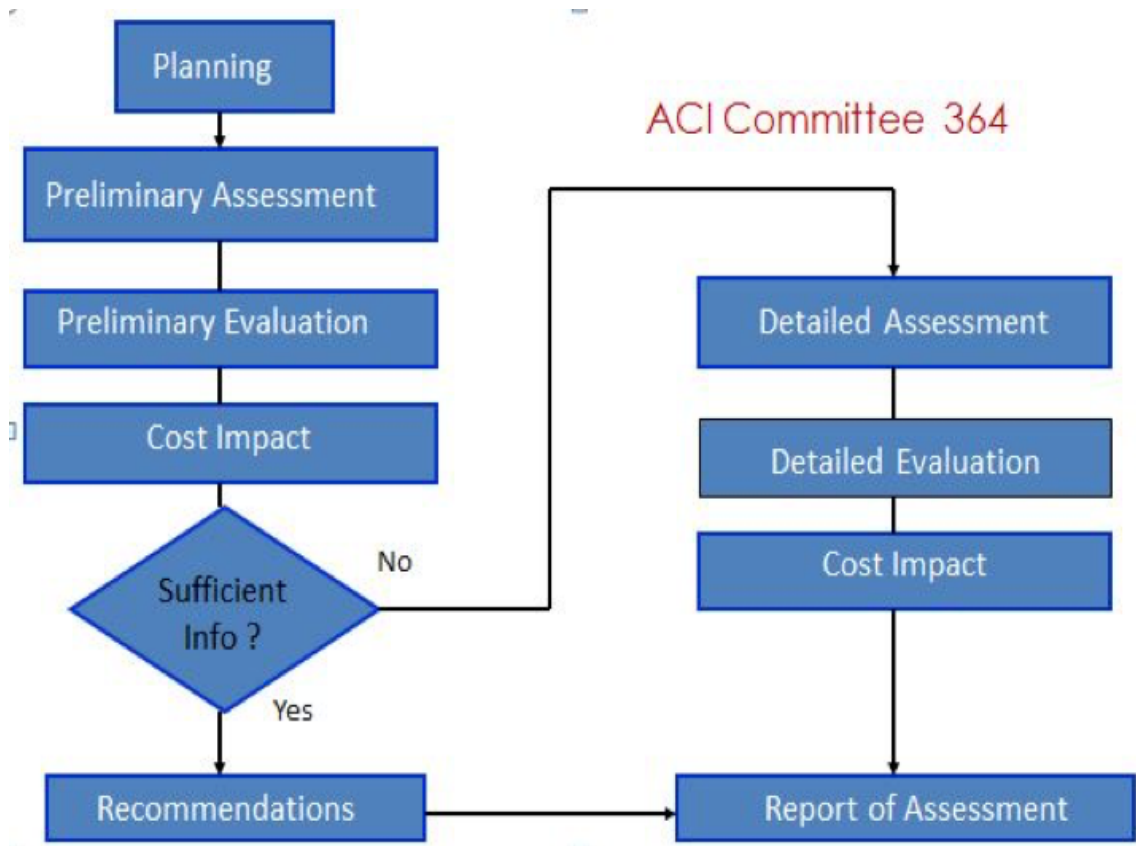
Planning

ACI Committee 364

Preliminary Assessment

Preliminary Evaluation

Cost Impact

Sufficient Info ?

No

Yes

Detailed Assessment

Detailed Evaluation

Cost Impact

Recommendations

Report of Assessment